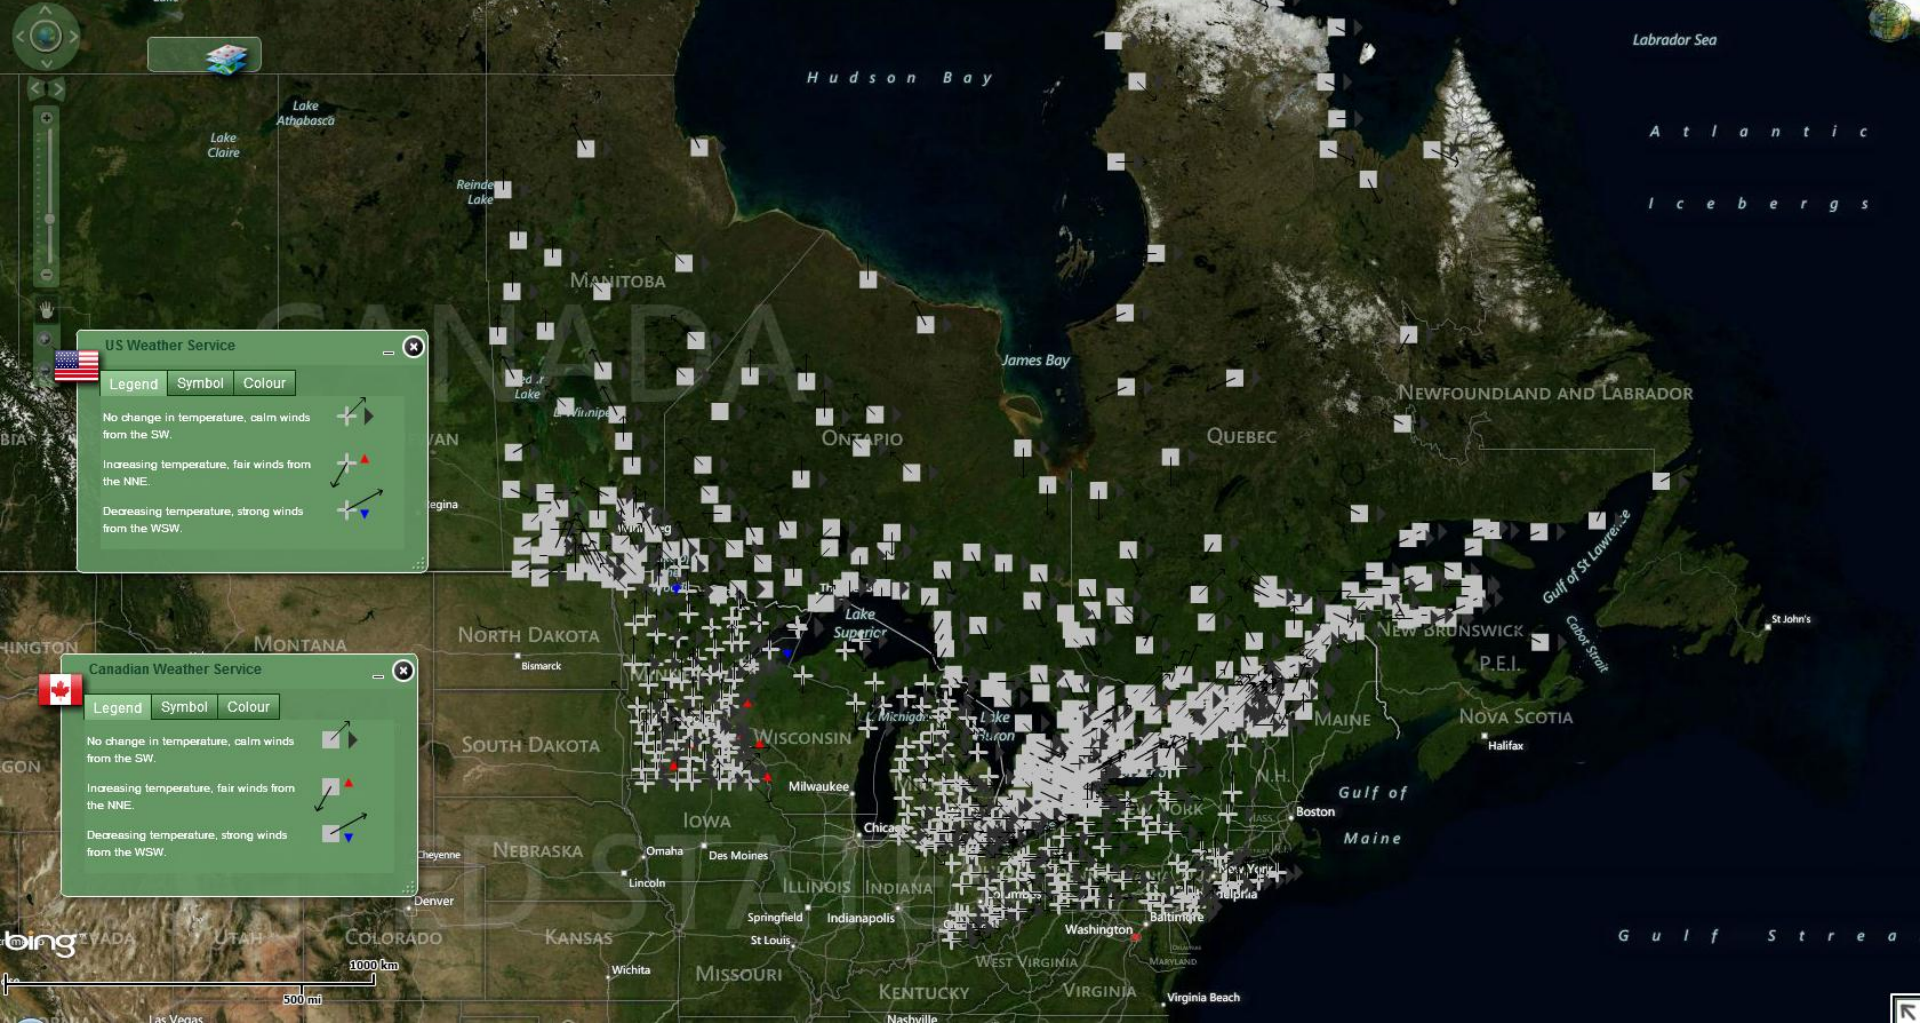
Labrador Sea

Hudson Bay

Atlantic

Icebergs

Lake Athabasca

Lake Claire

Reindeer Lake

MANITOBA

CANADA

US Weather Service

Legend Symbol Colour

No change in temperature, calm winds from the SW.

Increasing temperature, fair winds from the NNE.

Decreasing temperature, strong winds from the WSW.

James Bay

NEWFOUNDLAND AND LABRADOR

ONTARIO

QUEBEC

Regina

Winnipeg

Gulf of St Lawrence

Cabot Strait

St John's

NEW BRUNSWICK

P.E.I.

NOVA SCOTIA

Halifax

MONTANA

NORTH DAKOTA

Bismarck

Lake Superior

Canadian Weather Service

Legend Symbol Colour

No change in temperature, calm winds from the SW.

Increasing temperature, fair winds from the NNE.

Decreasing temperature, strong winds from the WSW.

SOUTH DAKOTA

WISCONSIN

Lake Michigan

Lake Huron

MAINE

N.H.

Gulf of Maine

Boston

Milwaukee

IOWA

Chicago

NEBRASKA

Cheyenne

Omaha

Des Moines

Lincoln

Denver

ILLINOIS

INDIANA

New York

Philadelphia

Baltimore

Washington

Springfield

Indianapolis

St Louis

COLORADO

UTAH

NEVADA

KANSAS

Wichita

MISSOURI

WEST VIRGINIA

VIRGINIA

KENTUCKY

Virginia Beach

Nashville

Las Vegas

Gulf Strea

1000 km

500 mi

bing